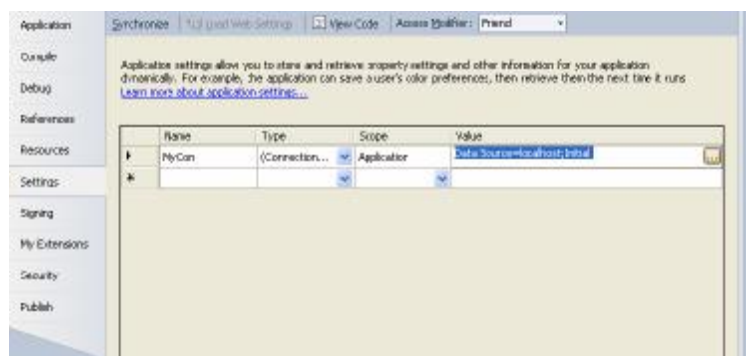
Application
Compile
Debug
References
Resources
Settings
Signing
My Extensions
Security
Publish

Synchronize Load Web Settings View Code Access Modifier: Friend

Application settings allow you to store and retrieve property settings and other information for your application dynamically. For example, the application can save a user's color preferences, then retrieve them the next time it runs.
Learn more about application settings...

| | Name | Type | Scope | Value |
|---|---|---|---|---|
| ▶ | MyCon | (Connection... | Application | Data Source=localhost;Initial |
| * | | | | |